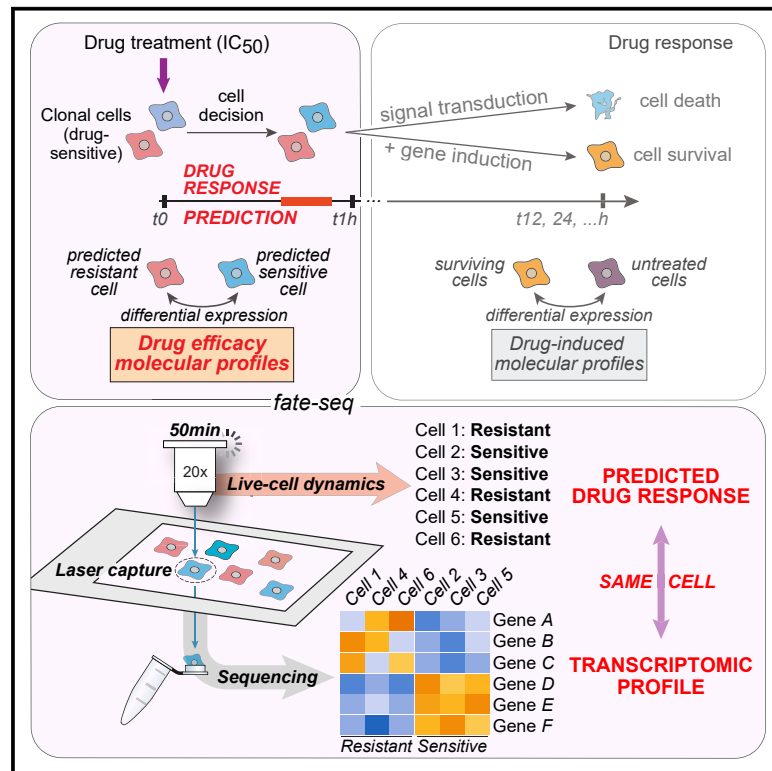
Drug treatment ($IC_{50}$)

Clonal cells (drug-sensitive)

cell decision

Drug response

signal transduction

+ gene induction

cell death

cell survival

DRUG RESPONSE PREDICTION

t0

t1h

...

t12, 24, ...h

predicted resistant cell

predicted sensitive cell

differential expression

Drug efficacy molecular profiles

surviving cells

untreated cells

differential expression

Drug-induced molecular profiles

fate-seq

50min

20x

Live-cell dynamics

Cell 1: **Resistant**
Cell 2: **Sensitive**
Cell 3: **Sensitive**
Cell 4: **Resistant**
Cell 5: **Sensitive**
Cell 6: **Resistant**

PREDICTED DRUG RESPONSE

SAME CELL

TRANSCRIPTOMIC PROFILE

Laser capture

Sequencing

Cell 1 Cell 4 Cell 6 Cell 2 Cell 3 Cell 5

Gene A
Gene B
Gene C
Gene D
Gene E
Gene F

Resistant Sensitive